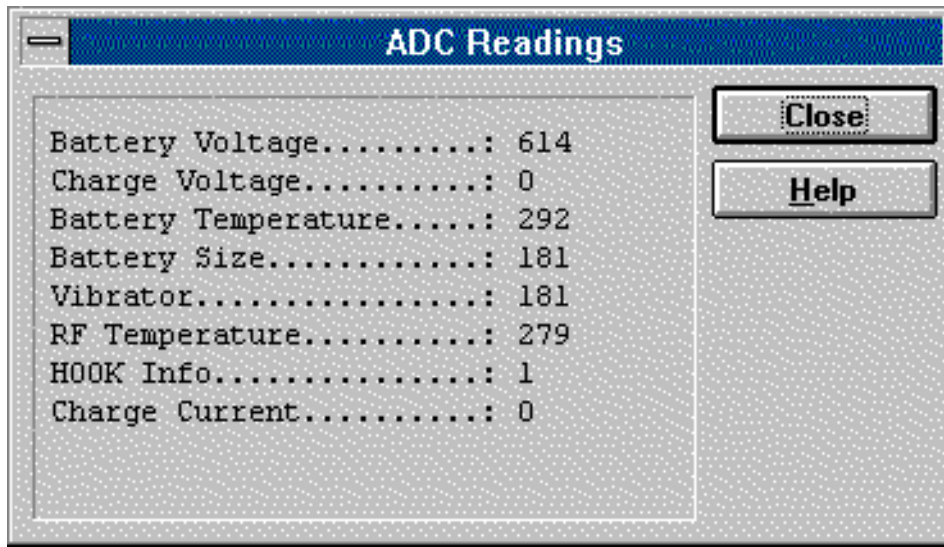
ADC Readings

Battery Voltage.........: 614
Charge Voltage..........: 0
Battery Temperature.....: 292
Battery Size............: 181
Vibrator................: 181
RF Temperature..........: 279
HOOK Info...............: 1
Charge Current..........: 0

Close

Help